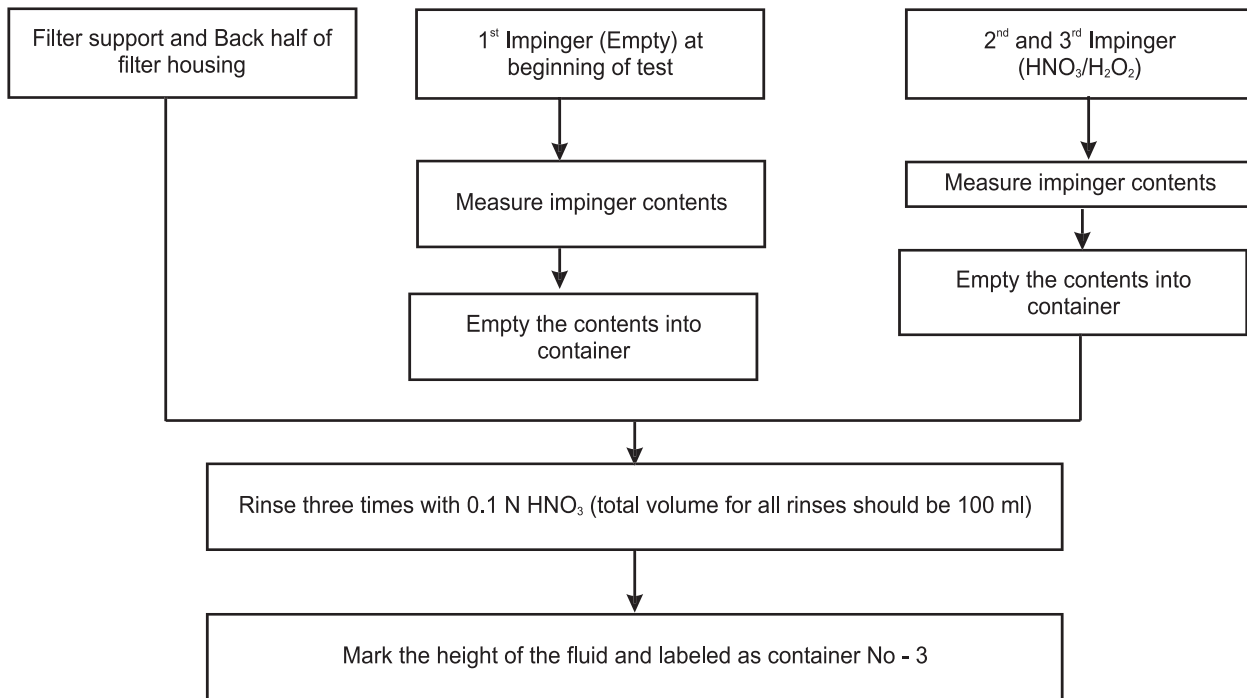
Filter support and Back half of filter housing

1$^{st}$ Impinger (Empty) at beginning of test

Measure impinger contents

Empty the contents into container

2$^{nd}$ and 3$^{rd}$ Impinger ($HNO_3$/$H_2O_2$)

Measure impinger contents

Empty the contents into container

Rinse three times with 0.1 N $HNO_3$ (total volume for all rinses should be 100 ml)

Mark the height of the fluid and labeled as container No - 3